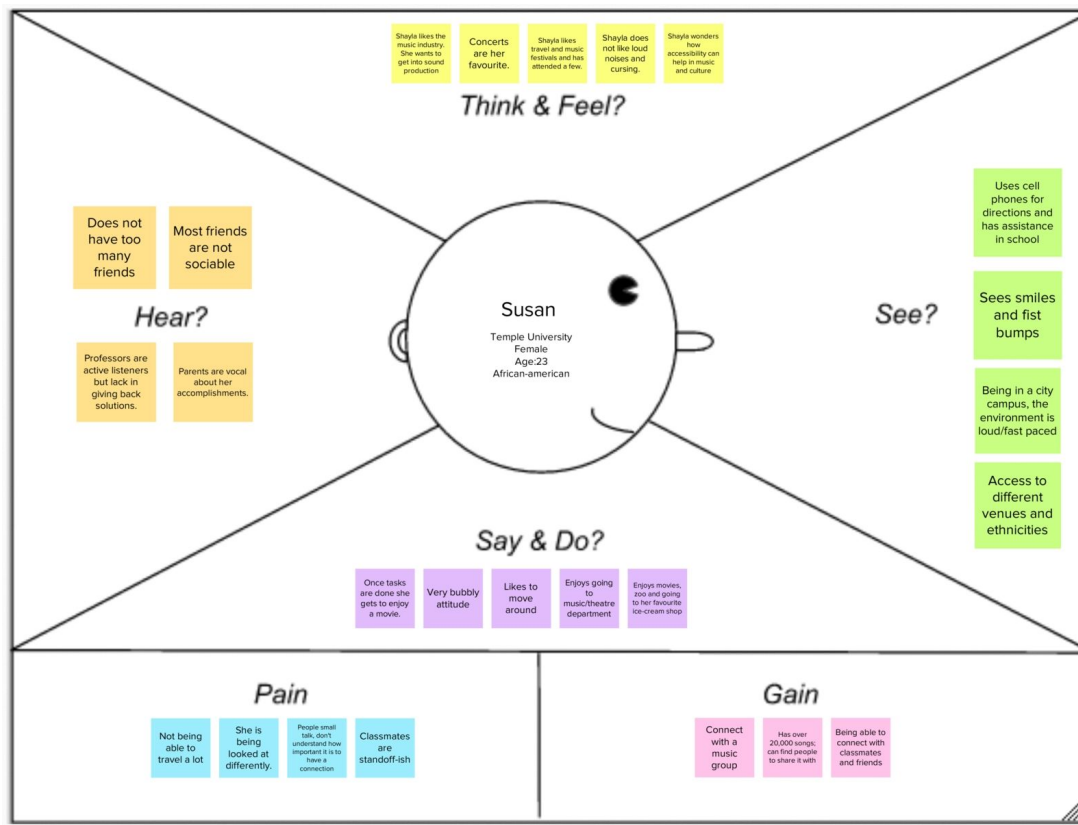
Shayla likes the music industry. She wants to get into sound production

Concerts are her favourite.

Shayla likes travel and music festivals and has attended a few.

Shayla does not like loud noises and cursing.

Shayla wonders how accessibility can help in music and culture

Think & Feel?

Does not have too many friends

Most friends are not sociable

Hear?

Professors are active listeners but lack in giving back solutions.

Parents are vocal about her accomplishments.

Susan

Temple University
Female
Age:23
African-american

Uses cell phones for directions and has assistance in school

See?

Sees smiles and fist bumps

Being in a city campus, the environment is loud/fast paced

Access to different venues and ethnicities

Say & Do?

Once tasks are done she gets to enjoy a movie.

Very bubbly attitude

Likes to move around

Enjoys going to music/theatre department

Enjoys movies, zoo and going to her favourite ice-cream shop

Pain

Not being able to travel a lot

She is being looked at differently.

People small talk, don't understand how important it is to have a connection

Classmates are standoff-ish

Gain

Connect with a music group

Has over 20,000 songs; can find people to share it with

Being able to connect with classmates and friends